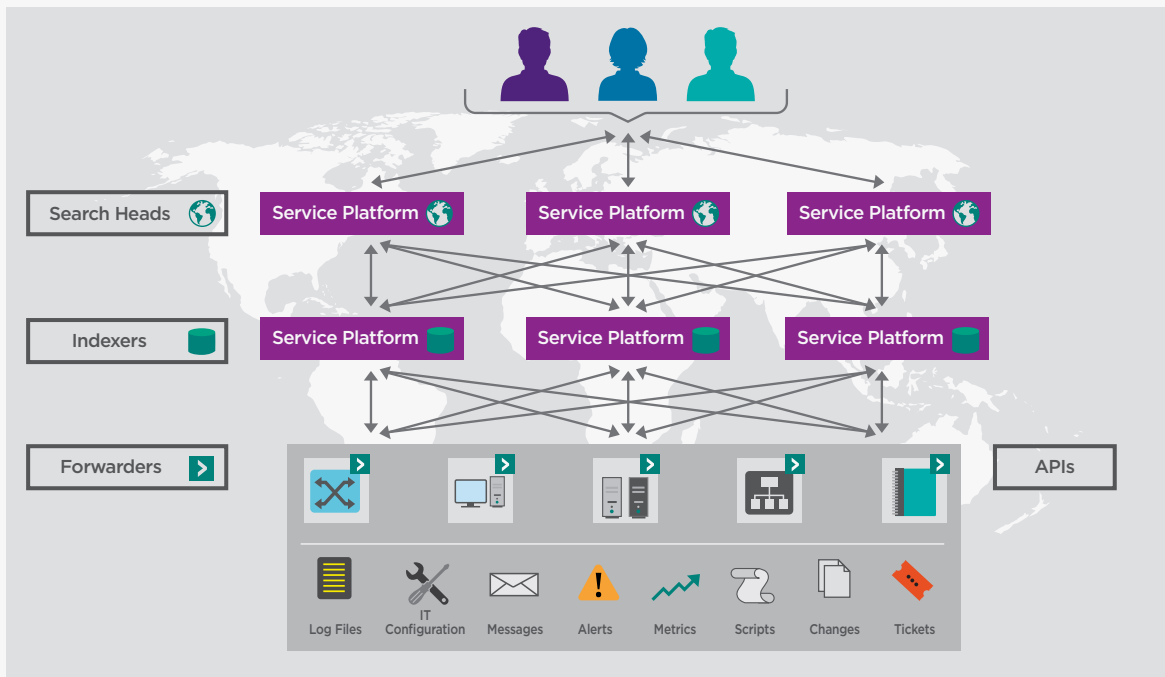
Search Heads

Service Platform

Service Platform

Service Platform

Indexers

Service Platform

Service Platform

Service Platform

Forwarders

APIs

Log Files

IT Configuration

Messages

Alerts

Metrics

Scripts

Changes

Tickets